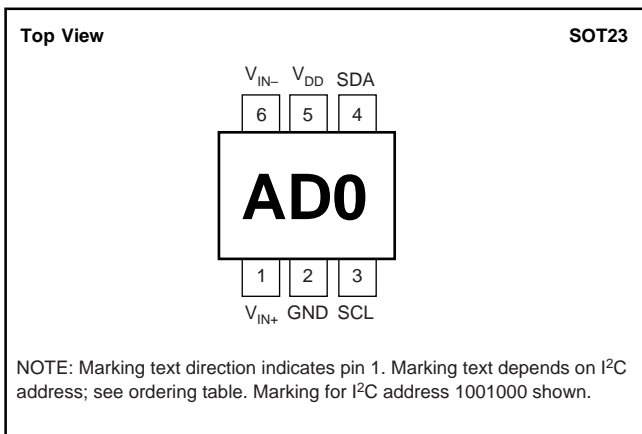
Top View

SOT23

$V_{IN-}$ $V_{DD}$ SDA

6 5 4

AD0

1 2 3

$V_{IN+}$ GND SCL

NOTE: Marking text direction indicates pin 1. Marking text depends on $I^2C$ address; see ordering table. Marking for $I^2C$ address 1001000 shown.